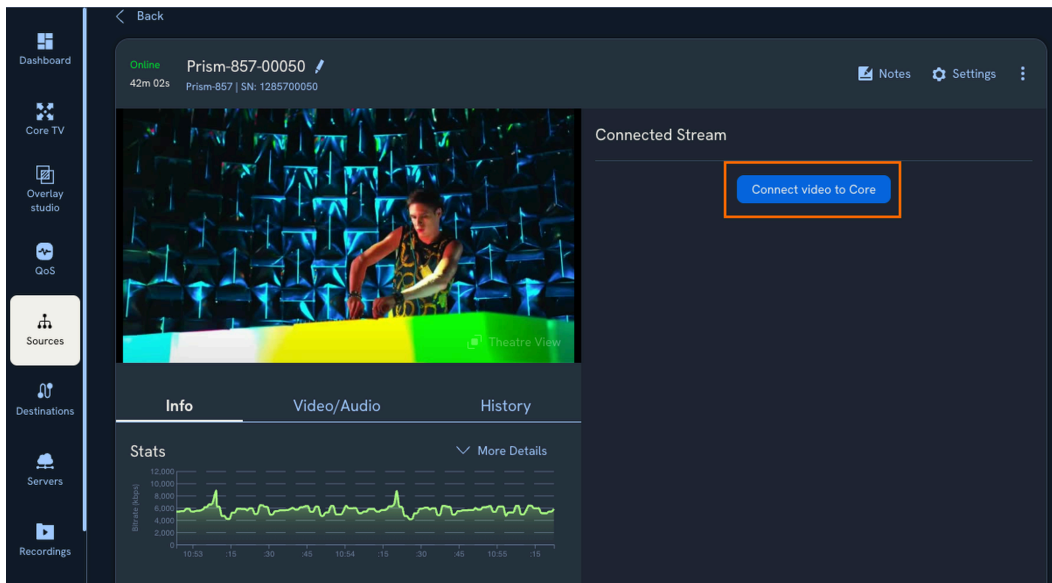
Dashboard

Core TV

Overlay studio

QoS

Sources

Destinations

Servers

Recordings

Back

Online
42m 02s

Prism-857-00050
Prism-857 | SN: 1285700050

Notes

Settings

Theatre View

Connected Stream

Connect video to Core

Info

Video/Audio

History

Stats

More Details

12,000
10,000
8,000
6,000
4,000
2,000
0

Bitrate (kbps)

10:53 :15 :30 :45 10:54 :15 :30 :45 10:55 :15